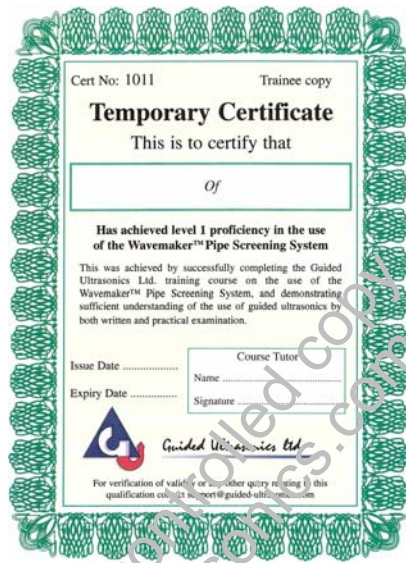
Cert No: 1011

Trainee copy

Temporary Certificate

This is to certify that

Of

Has achieved level 1 proficiency in the use of the Wavemaker™ Pipe Screening System

This was achieved by successfully completing the Guided Ultrasonics Ltd. training course on the use of the Wavemaker™ Pipe Screening System, and demonstrating sufficient understanding of the use of guided ultrasonics by both written and practical examination.

Issue Date ..................

Expiry Date ..................

Course Tutor

Name ..................

Signature ..................

Guided Ultrasonics Ltd

For verification of validity or any other query relating to this qualification contact support@guided-ultrasonics.com

Uncontrolled copy

guided-ultrasonics.com